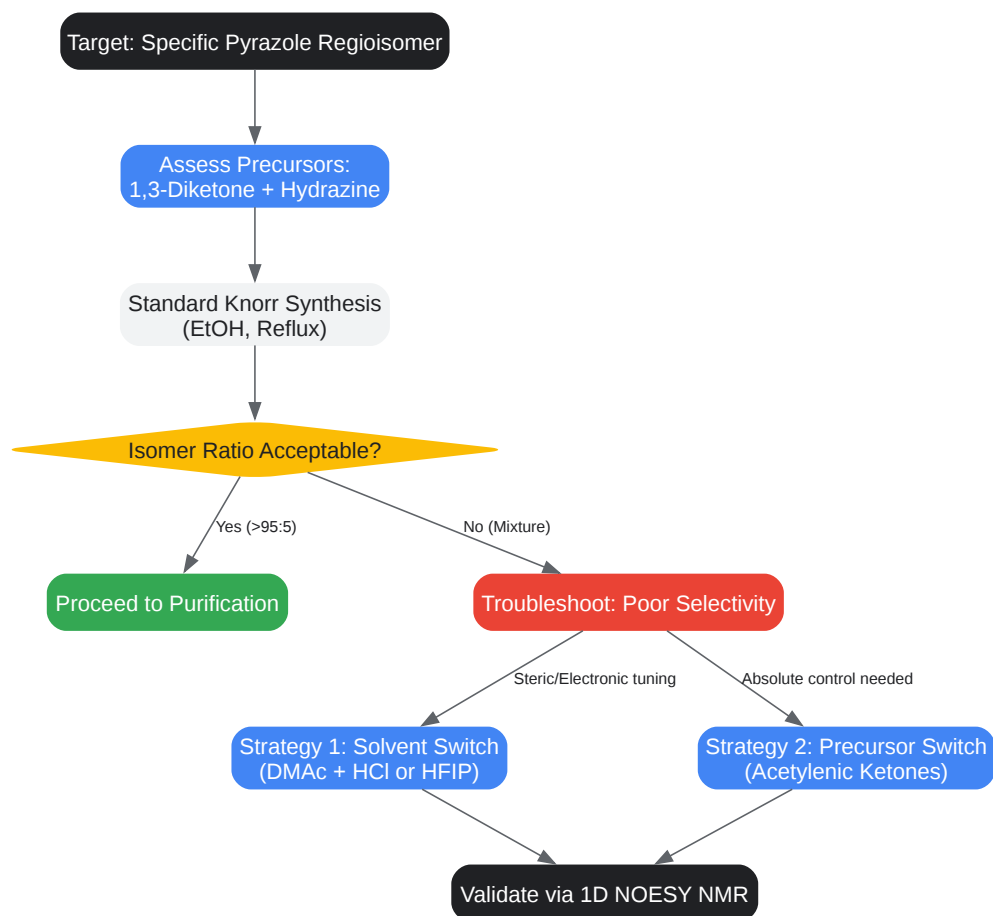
Target: Specific Pyrazole Regioisomer

Assess Precursors:
1,3-Diketone + Hydrazine

Standard Knorr Synthesis
(EtOH, Reflux)

Isomer Ratio Acceptable?

Yes (>95:5)

No (Mixture)

Proceed to Purification

Troubleshoot: Poor Selectivity

Steric/Electronic tuning

Absolute control needed

Strategy 1: Solvent Switch
(DMAc + HCl or HFIP)

Strategy 2: Precursor Switch
(Acetylenic Ketones)

Validate via 1D NOESY NMR